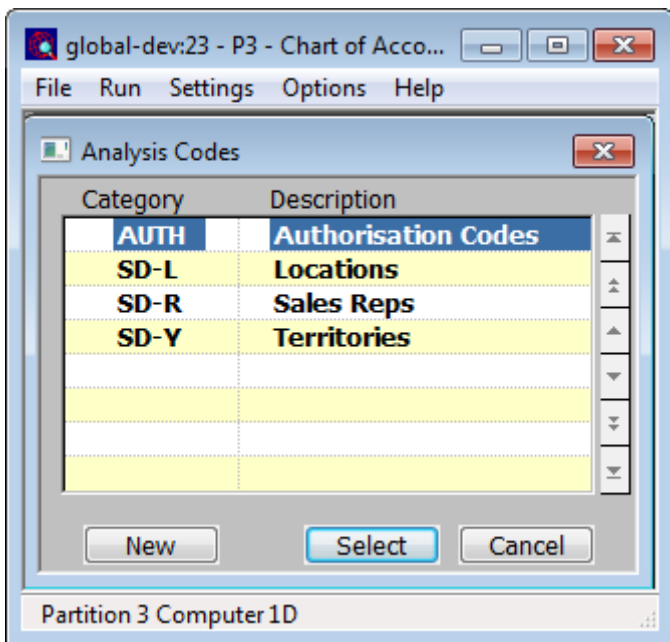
global-dev:23 - P3 - Chart of Acco...

File Run Settings Options Help

Analysis Codes

| Category | Description |
|---|---|
| AUTH | Authorisation Codes |
| SD-L | Locations |
| SD-R | Sales Reps |
| SD-Y | Territories |

New Select Cancel

Partition 3 Computer 1D